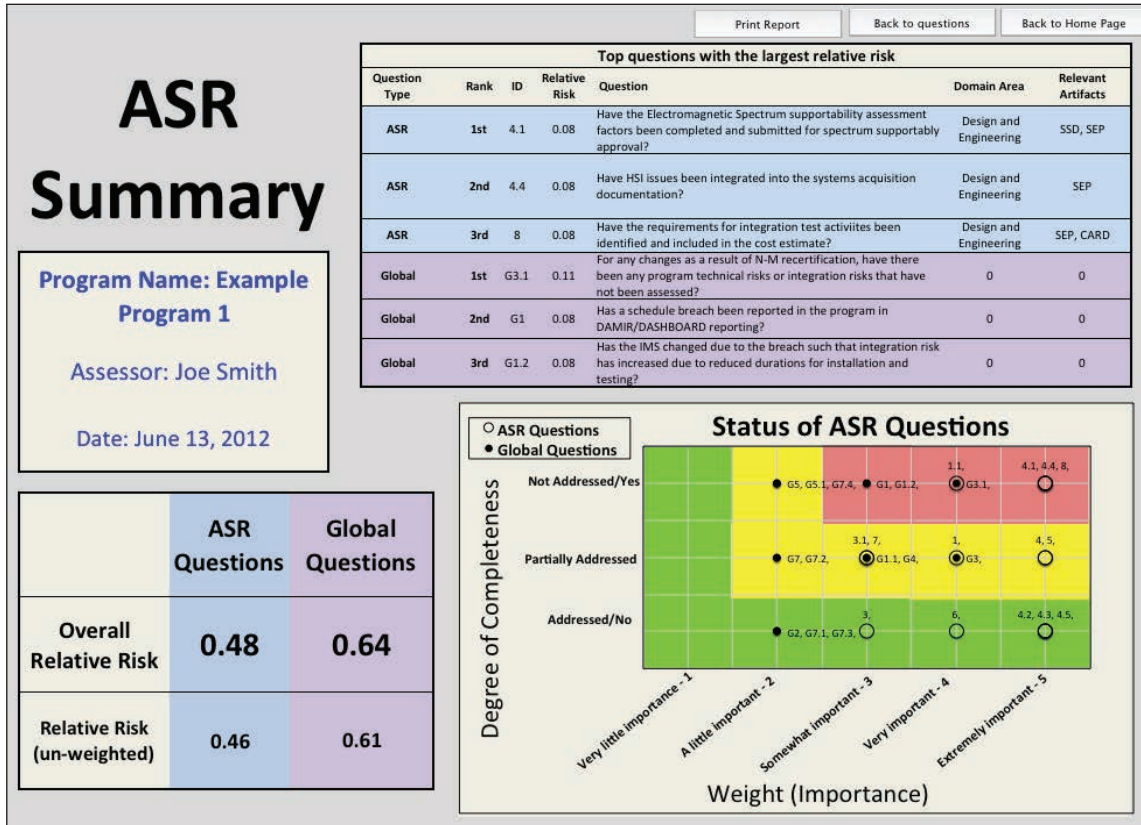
Print Report
Back to questions
Back to Home Page

ASR Summary

Program Name: Example Program 1

Assessor: Joe Smith

Date: June 13, 2012

Top questions with the largest relative risk

| Question Type | Rank | ID | Relative Risk | Question | Domain Area | Relevant Artifacts |
|---|---|---|---|---|---|---|
| ASR | 1st | 4.1 | 0.08 | Have the Electromagnetic Spectrum supportability assessment factors been completed and submitted for spectrum supportably approval? | Design and Engineering | SSD, SEP |
| ASR | 2nd | 4.4 | 0.08 | Have HSI issues been integrated into the systems acquisition documentation? | Design and Engineering | SEP |
| ASR | 3rd | 8 | 0.08 | Have the requirements for integration test activiites been identified and included in the cost estimate? | Design and Engineering | SEP, CARD |
| Global | 1st | G3.1 | 0.11 | For any changes as a result of N-M recertification, have there been any program technical risks or integration risks that have not been assessed? | 0 | 0 |
| Global | 2nd | G1 | 0.08 | Has a schedule breach been reported in the program in DAMIR/DASHBOARD reporting? | 0 | 0 |
| Global | 3rd | G1.2 | 0.08 | Has the IMS changed due to the breach such that integration risk has increased due to reduced durations for installation and testing? | 0 | 0 |

| | ASR Questions | Global Questions |
|---|---|---|
| Overall Relative Risk | 0.48 | 0.64 |
| Relative Risk (un-weighted) | 0.46 | 0.61 |

Status of ASR Questions
ASR Questions
Global Questions

Not Addressed/Yes
Partially Addressed
Addressed/No
Degree of Completeness

G5, G5.1, G7.4, G1, G1.2, 1.1, G3.1, 4.1, 4.4, 8,
G7, G7.2, 3.1, 7, G1.1, G4, 1, G3, 4, 5,
G2, G7.1, G7.3, 3, 6, 4.2, 4.3, 4.5,

Very little importance - 1
A little important - 2
Somewhat important - 3
Very important - 4
Extremely important - 5
Weight (Importance)